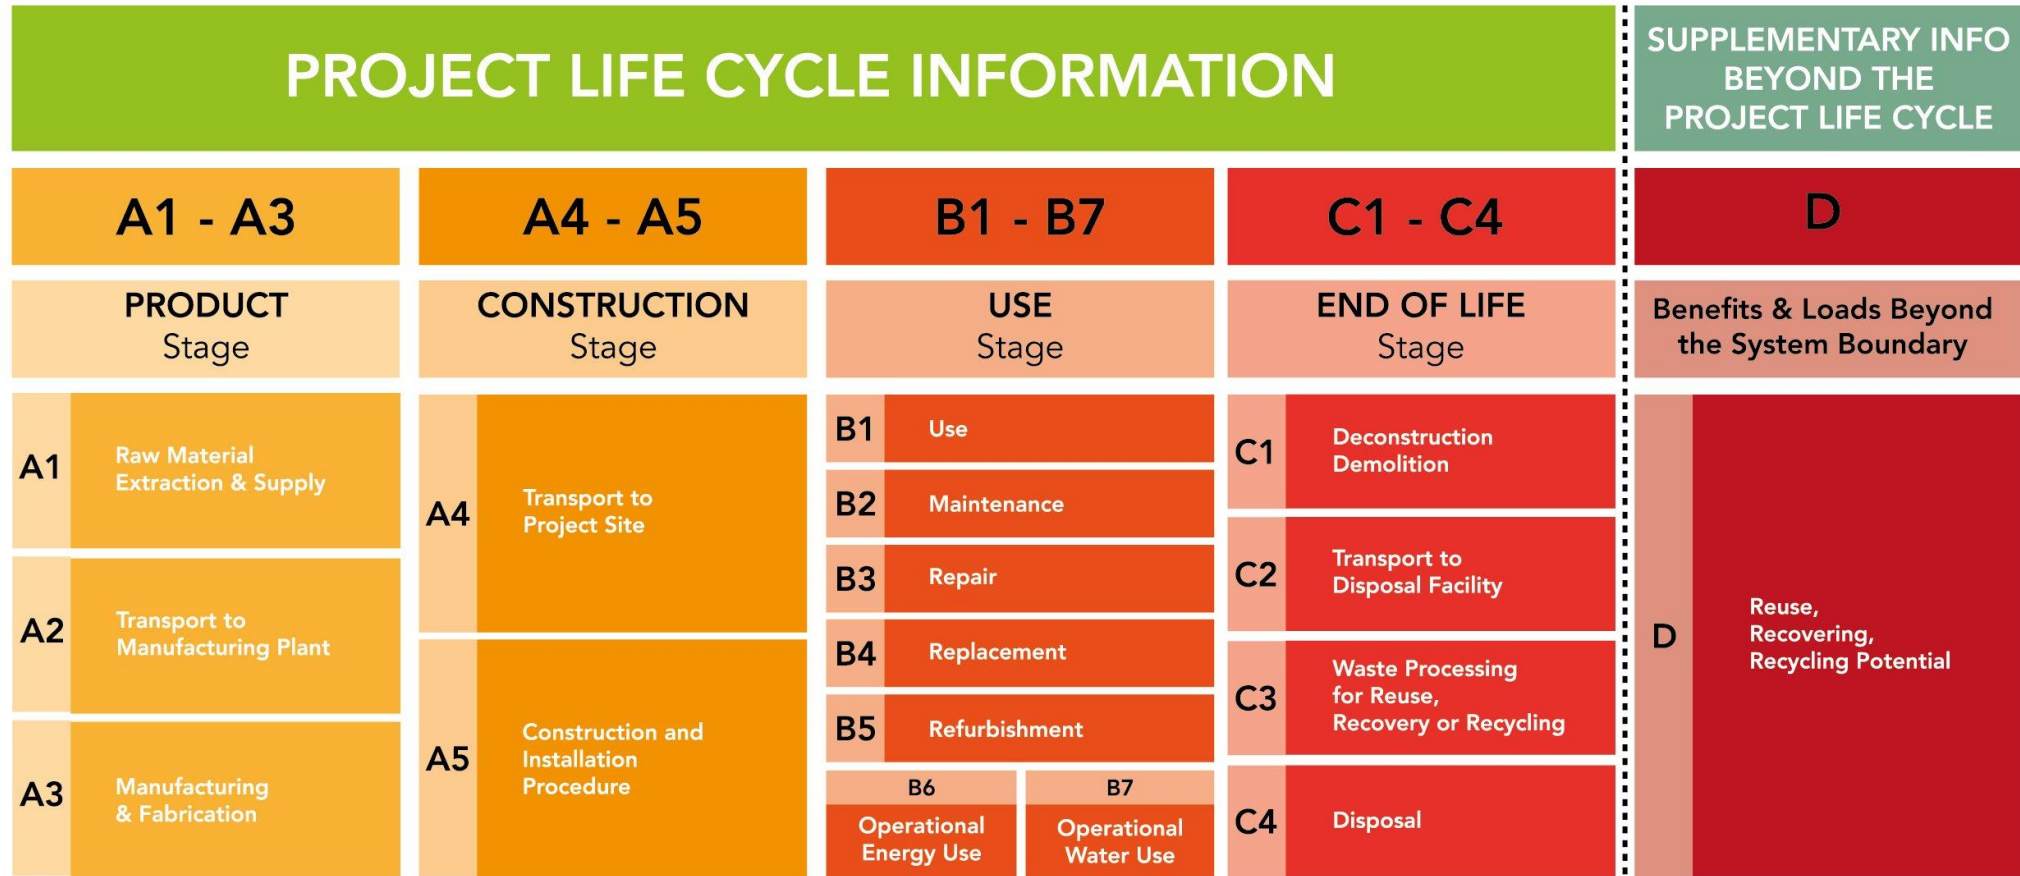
PROJECT LIFE CYCLE INFORMATION

SUPPLEMENTARY INFO BEYOND THE PROJECT LIFE CYCLE

A1 - A3

PRODUCT Stage

A1 Raw Material Extraction & Supply

A2 Transport to Manufacturing Plant

A3 Manufacturing & Fabrication

A4 - A5

CONSTRUCTION Stage

A4 Transport to Project Site

A5 Construction and Installation Procedure

B1 - B7

USE Stage

B1 Use

B2 Maintenance

B3 Repair

B4 Replacement

B5 Refurbishment

B6 Operational Energy Use

B7 Operational Water Use

C1 - C4

END OF LIFE Stage

C1 Deconstruction Demolition

C2 Transport to Disposal Facility

C3 Waste Processing for Reuse, Recovery or Recycling

C4 Disposal

D

Benefits & Loads Beyond the System Boundary

D Reuse, Recovering, Recycling Potential